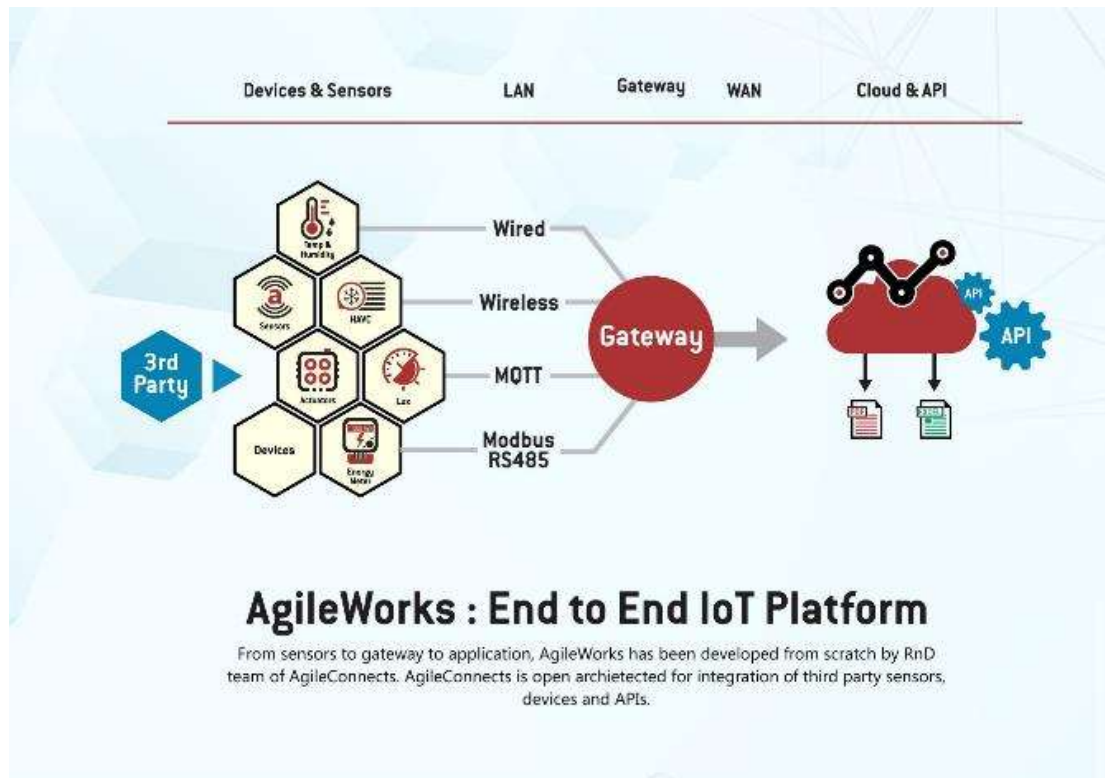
Devices & Sensors LAN Gateway WAN Cloud & API

Temp & Humidity

Sensors

HAVC

3rd Party

Actuators

Lux

Devices

Energy Meter

Wired

Wireless

MQTT

Modbus RS485

Gateway

API

API

AgileWorks : End to End IoT Platform

From sensors to gateway to application, AgileWorks has been developed from scratch by RnD team of AgileConnects. AgileConnects is open archietected for integration of third party sensors, devices and APIs.